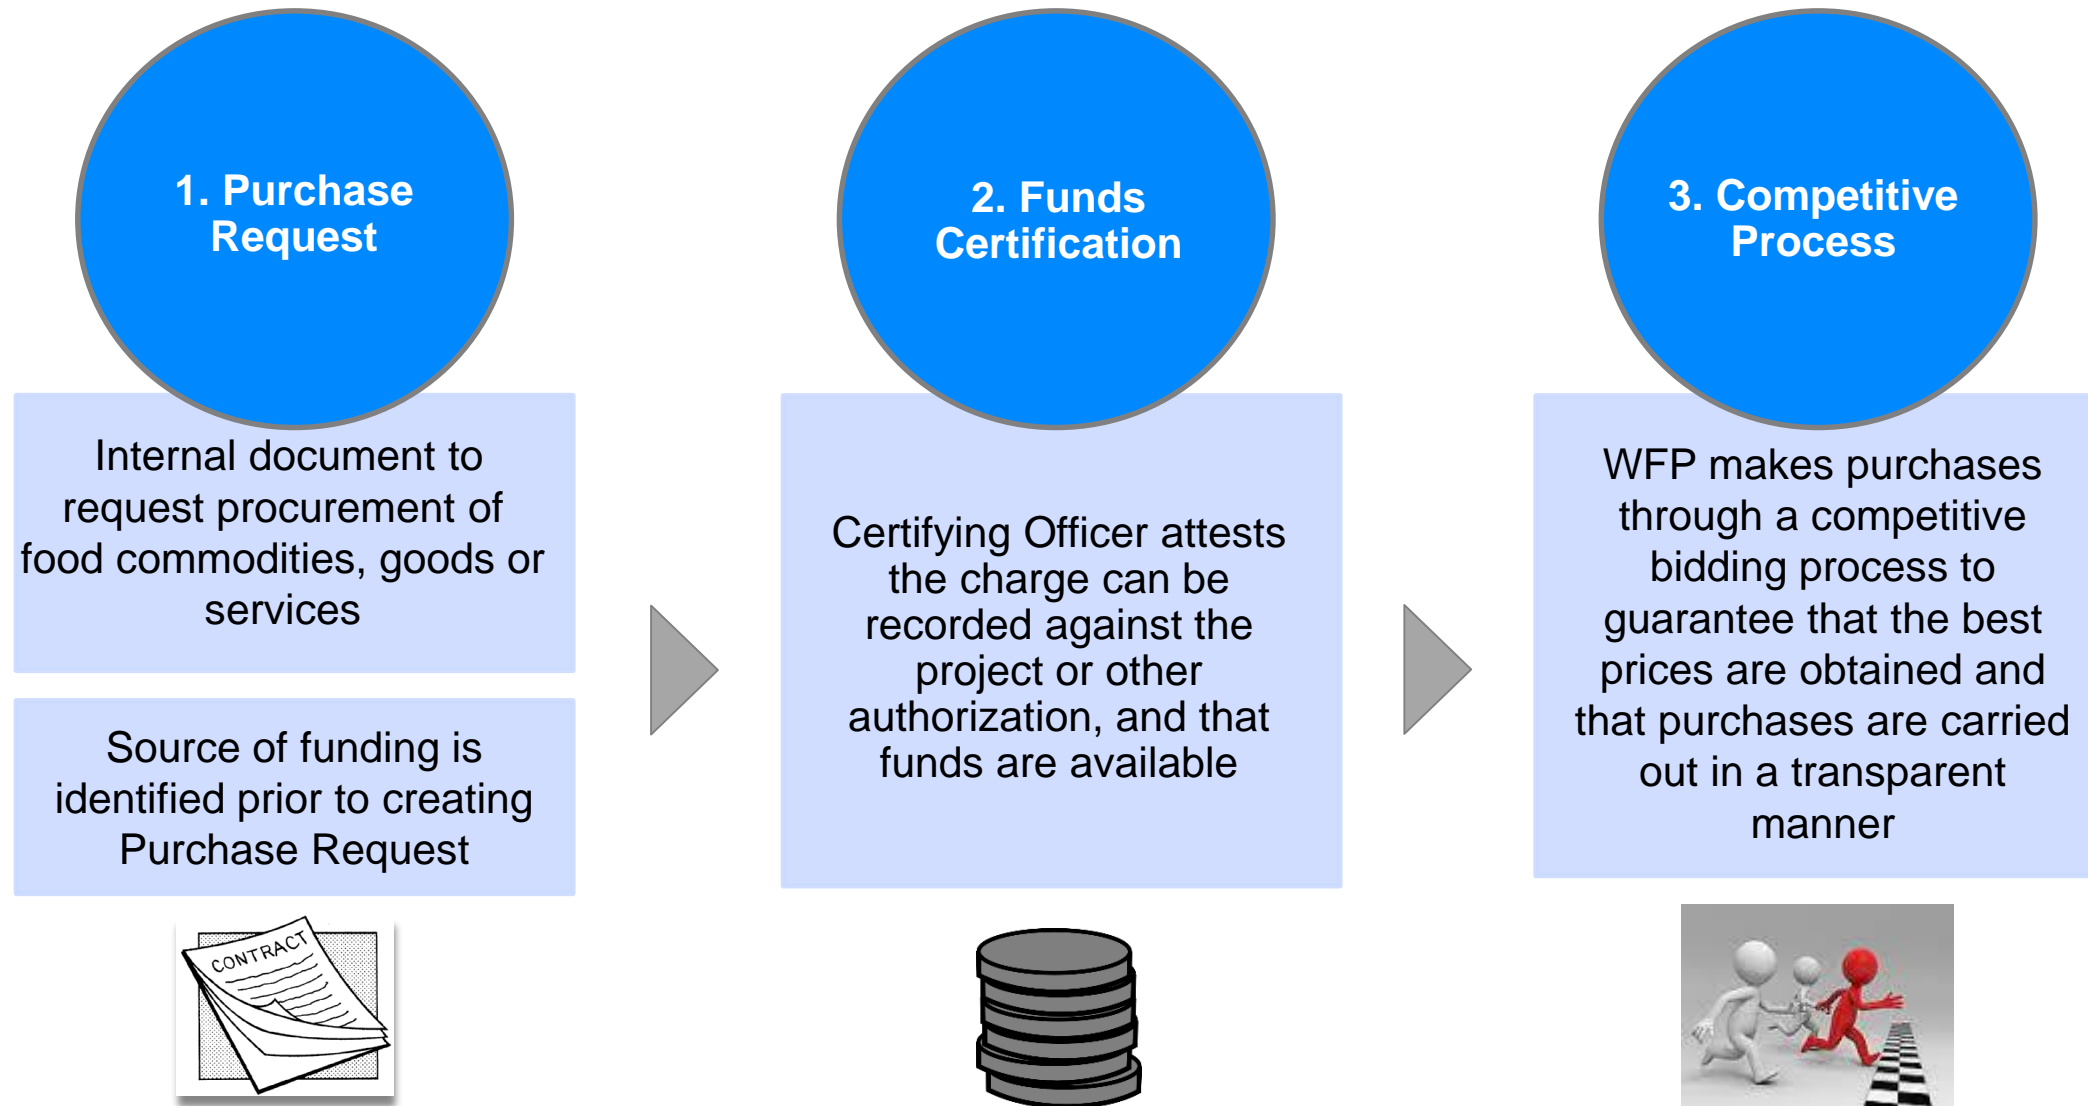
1. Purchase Request

Internal document to request procurement of food commodities, goods or services

Source of funding is identified prior to creating Purchase Request

CONTRACT

2. Funds Certification

Certifying Officer attests the charge can be recorded against the project or other authorization, and that funds are available

3. Competitive Process

WFP makes purchases through a competitive bidding process to guarantee that the best prices are obtained and that purchases are carried out in a transparent manner